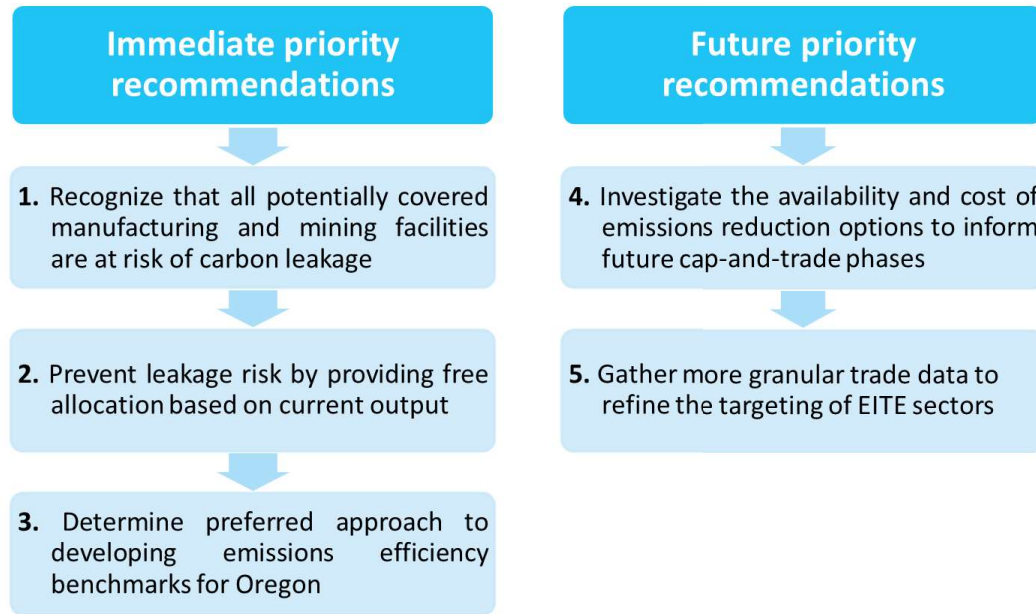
Immediate priority recommendations

1. Recognize that all potentially covered manufacturing and mining facilities are at risk of carbon leakage

2. Prevent leakage risk by providing free allocation based on current output

3. Determine preferred approach to developing emissions efficiency benchmarks for Oregon

Future priority recommendations

4. Investigate the availability and cost of emissions reduction options to inform future cap-and-trade phases

5. Gather more granular trade data to refine the targeting of EITE sectors